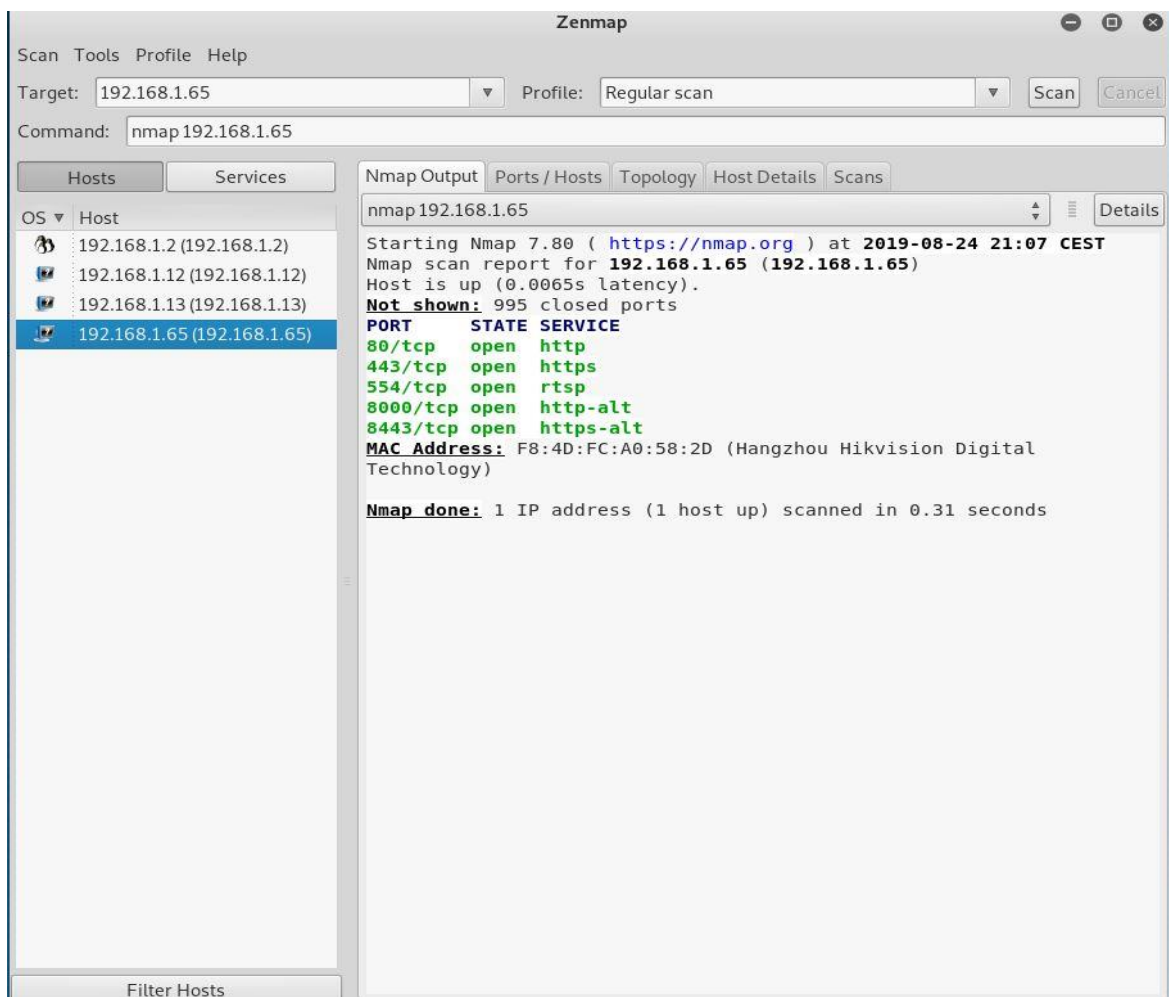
Zenmap

Scan Tools Profile Help

Target: 192.168.1.65 Profile: Regular scan Scan Cancel

Command: nmap 192.168.1.65

Hosts Services

OS Host
192.168.1.2 (192.168.1.2)
192.168.1.12 (192.168.1.12)
192.168.1.13 (192.168.1.13)
192.168.1.65 (192.168.1.65)

Filter Hosts

Nmap Output Ports / Hosts Topology Host Details Scans

nmap 192.168.1.65 Details

Starting Nmap 7.80 ( https://nmap.org ) at 2019-08-24 21:07 CEST
Nmap scan report for 192.168.1.65 (192.168.1.65)
Host is up (0.0065s latency).
Not shown: 995 closed ports
PORT STATE SERVICE
80/tcp open http
443/tcp open https
554/tcp open rtsp
8000/tcp open http-alt
8443/tcp open https-alt
MAC Address: F8:4D:FC:A0:58:2D (Hangzhou Hikvision Digital Technology)

Nmap done: 1 IP address (1 host up) scanned in 0.31 seconds